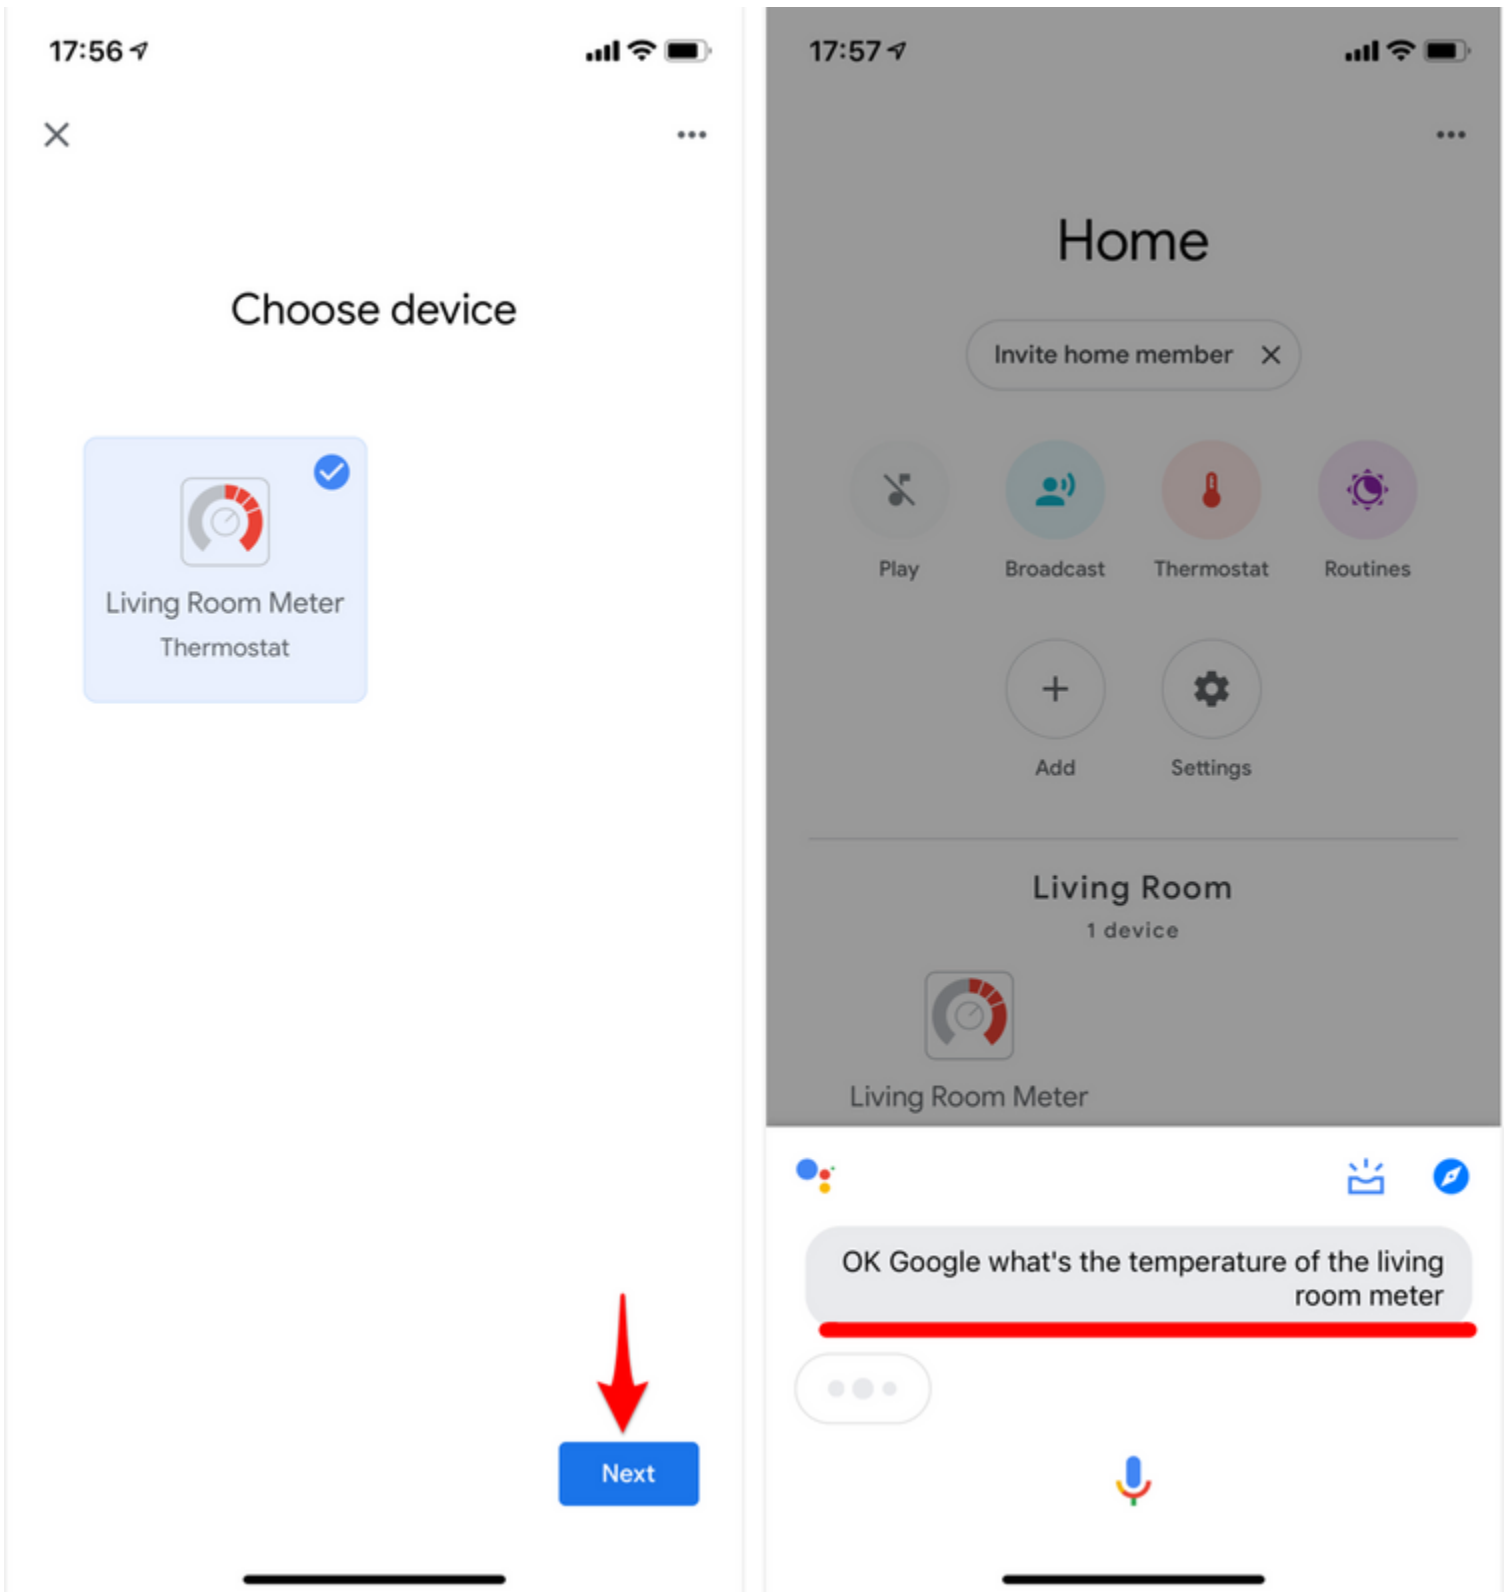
17:56

Choose device

Living Room Meter
Thermostat

Next

17:57

Home

Invite home member

Play
Broadcast
Thermostat
Routines

Add
Settings

Living Room
1 device

Living Room Meter

OK Google what's the temperature of the living room meter